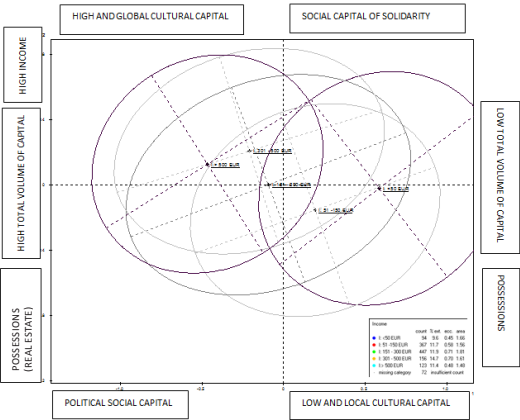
HIGH AND GLOBAL CULTURAL CAPITAL

SOCIAL CAPITAL OF SOLIDARITY

HIGH INCOME

HIGH TOTAL VOLUME OF CAPITAL

LOW TOTAL VOLUME OF CAPITAL

POSSESSIONS (REAL ESTATE)

POSSESSIONS

I: > 500 EUR

I: 301 - 500 EUR

I: 151 - 300 EUR

I: < 50 EUR

I: 51 - 150 EUR

| Income | count | % set | ecc. | area |
|---|---|---|---|---|
| I: <50 EUR | 34 | 3.6 | 0.45 | 1.66 |
| I: 51 -150 EUR | 367 | 11.7 | 0.58 | 1.56 |
| I: 151 - 300 EUR | 447 | 11.9 | 0.71 | 1.61 |
| I: 301 - 500 EUR | 156 | 14.7 | 0.70 | 1.61 |
| I: > 500 EUR | 123 | 11.4 | 0.48 | 1.49 |
| missing category | 72 | multicount count | | |

POLITICAL SOCIAL CAPITAL

LOW AND LOCAL CULTURAL CAPITAL